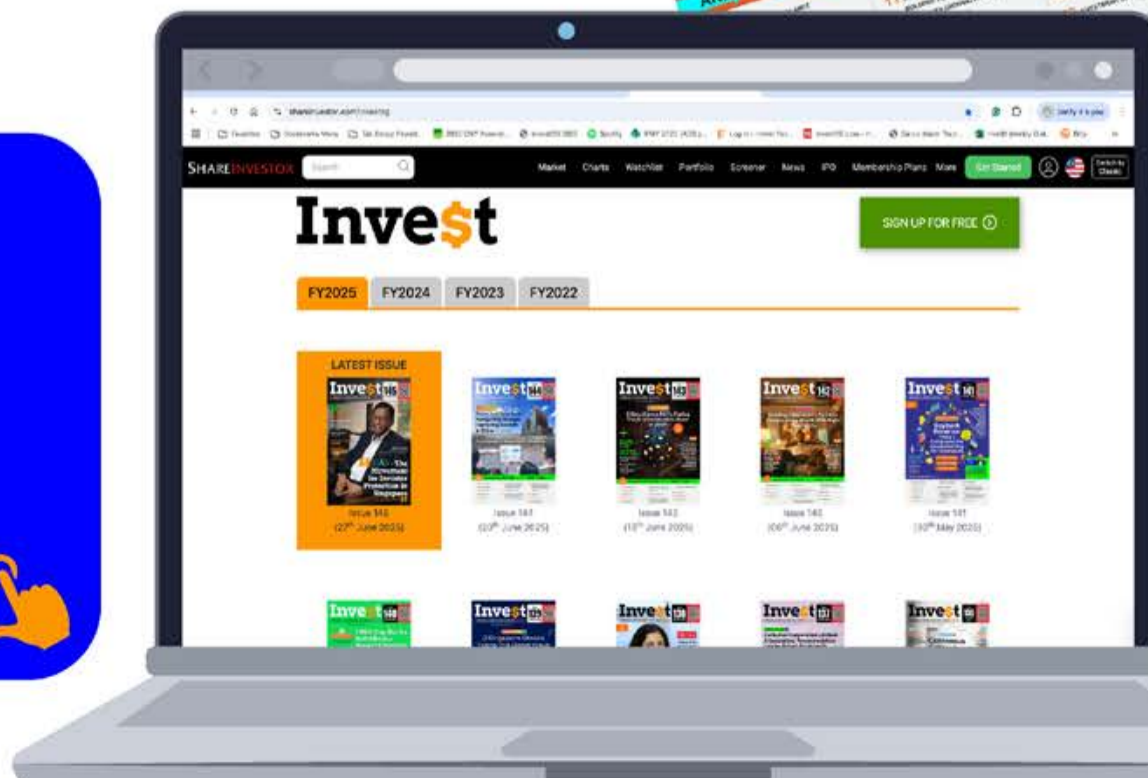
shareinvestor.com/invest

SHAREINVESTOR Search

Market Charts Watchlist Portfolio Screener News IPO Membership Plans More Get Started

Invest

SIGN UP FOR FREE

FY2025 FY2024 FY2023 FY2022

LATEST ISSUE

Issue 145 (27th June 2025)

Issue 144 (20th June 2025)

Issue 143 (13th June 2025)

Issue 142 (06th June 2025)

Issue 141 (30th May 2025)